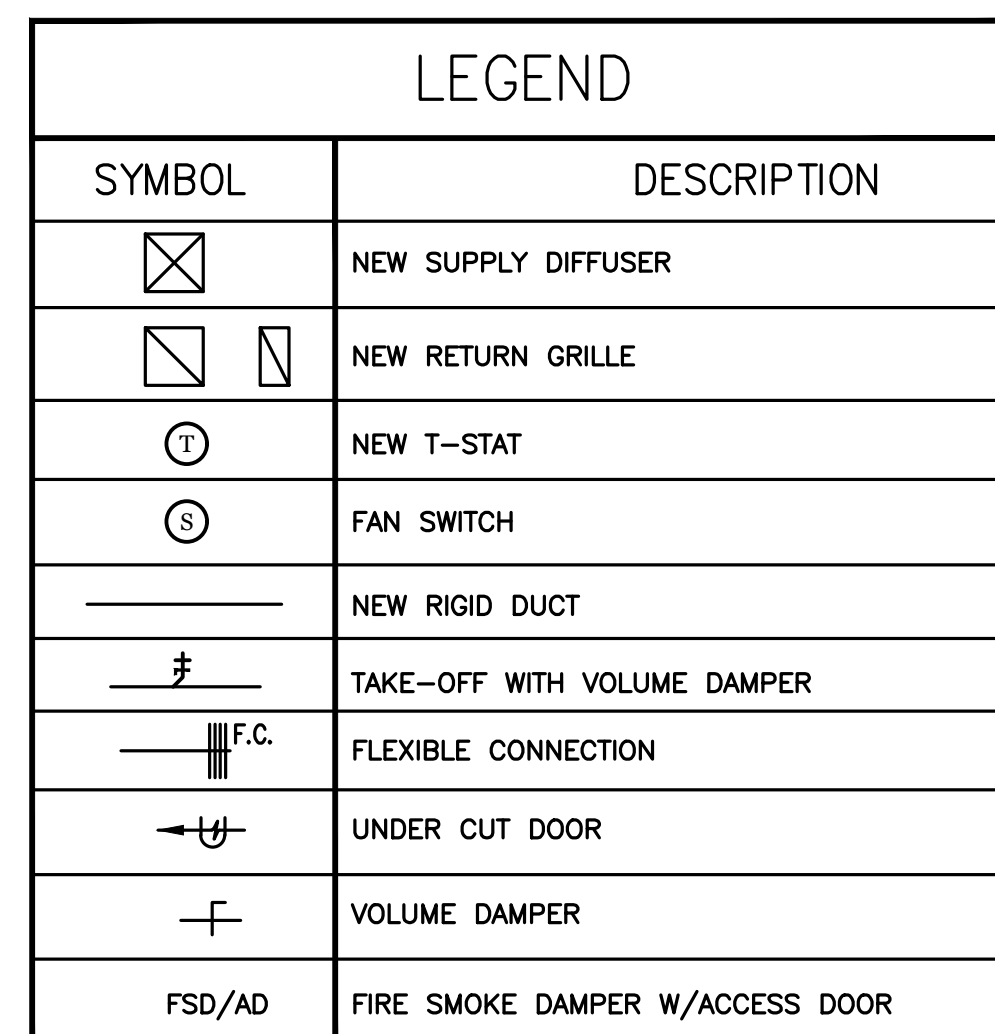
LEGEND

| SYMBOL | DESCRIPTION |
|---|---|
| | NEW SUPPLY DIFFUSER |
| | NEW RETURN GRILLE |
| T | NEW T-STAT |
| S | FAN SWITCH |
| | NEW RIGID DUCT |
| | TAKE-OFF WITH VOLUME DAMPER |
| F.C. | FLEXIBLE CONNECTION |
| | UNDER CUT DOOR |
| | VOLUME DAMPER |
| FSD/AD | FIRE SMOKE DAMPER W/ACCESS DOOR |